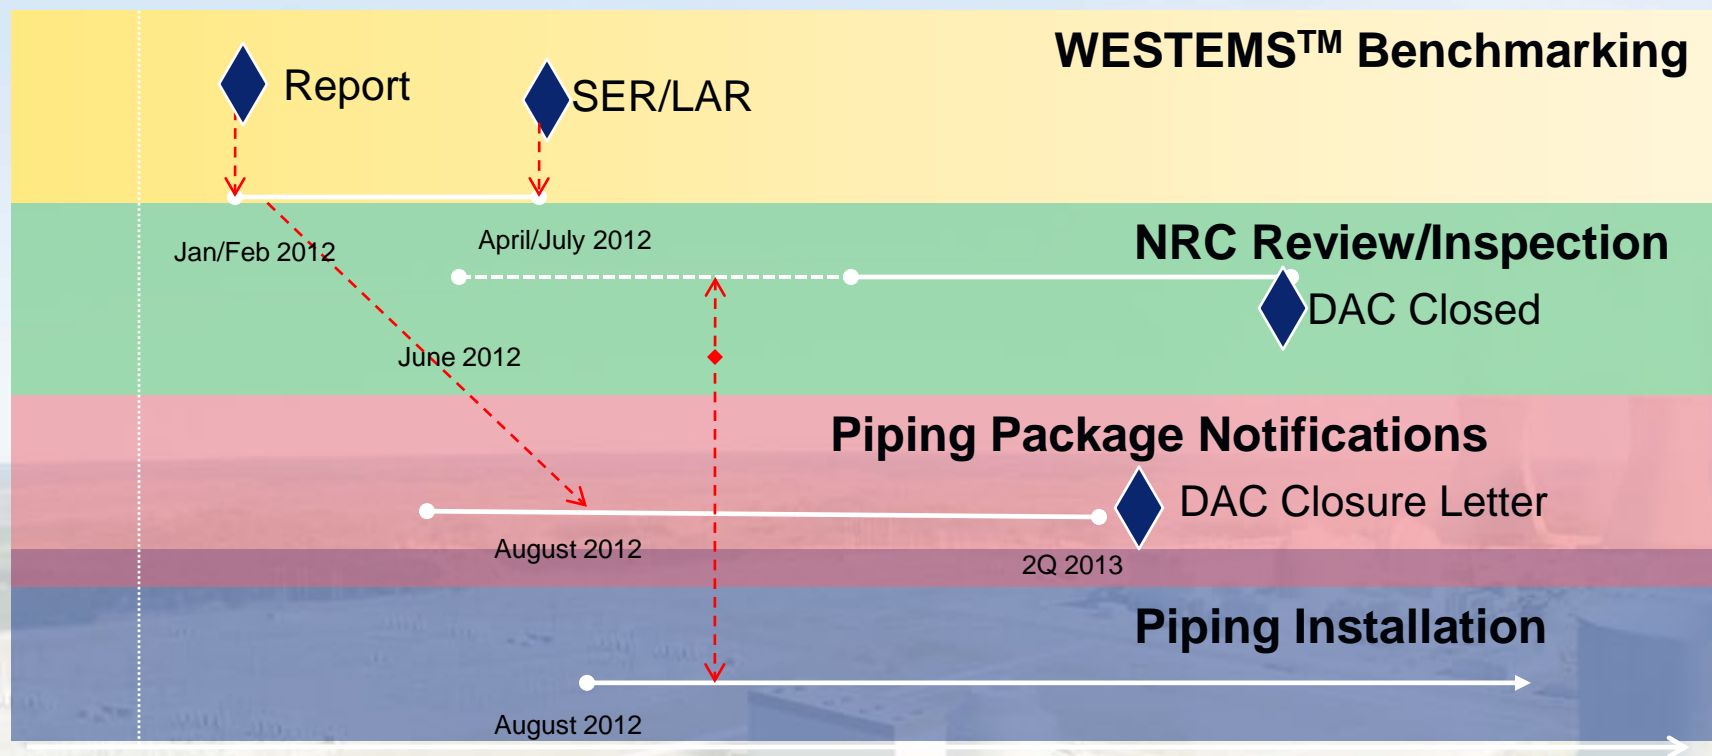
WESTEMS$^{TM}$ Benchmarking

Report

SER/LAR

Jan/Feb 2012

April/July 2012

NRC Review/Inspection

DAC Closed

June 2012

Piping Package Notifications

DAC Closure Letter

August 2012

2Q 2013

Piping Installation

August 2012